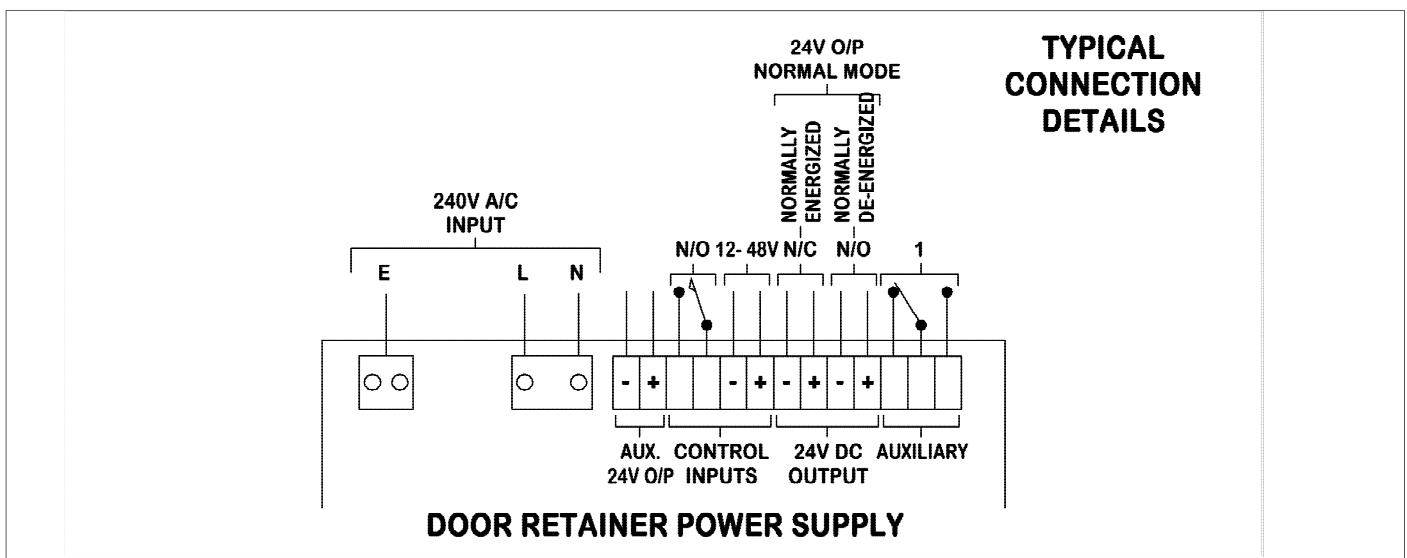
TYPICAL CONNECTION DETAILS

24V O/P NORMAL MODE

NORMALLY ENERGIZED

NORMALLY DE-ENERGIZED

240V A/C INPUT

E L N

N/O 12- 48V N/C N/O 1

- + - + - + - +

AUX. 24V O/P

CONTROL INPUTS

24V DC OUTPUT

AUXILIARY

DOOR RETAINER POWER SUPPLY